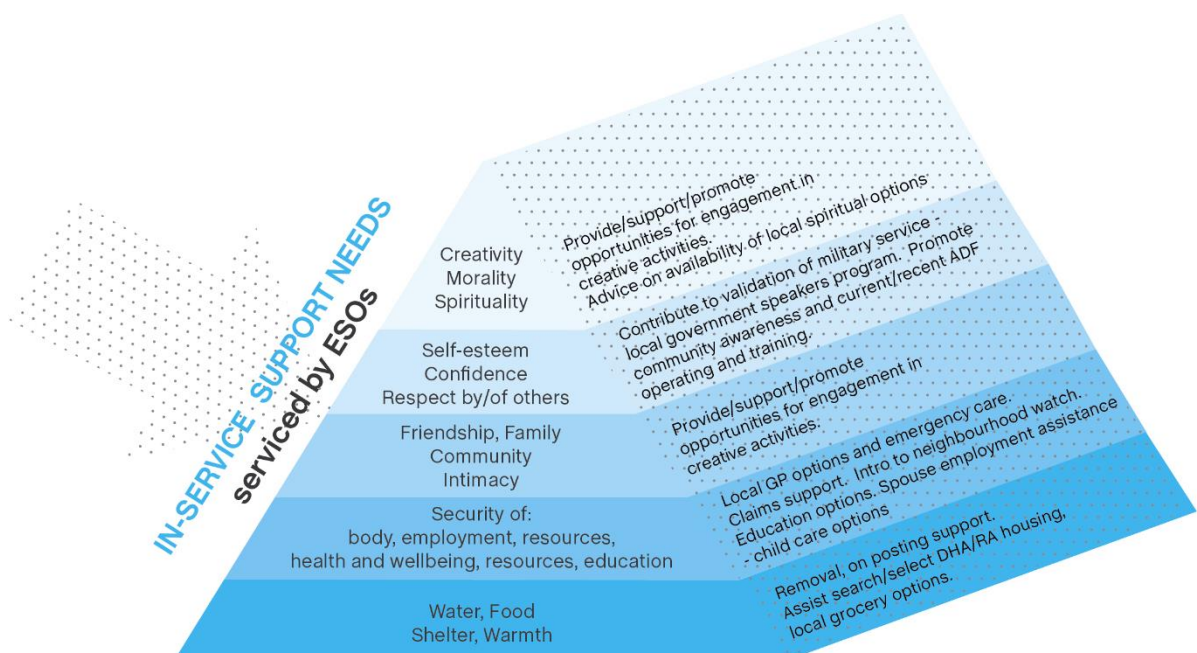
IN-SERVICE SUPPORT NEEDS
serviced by ESOs

Creativity
Morality
Spirituality

Provide/support/promote opportunities for engagement in creative activities. Advice on availability of local spiritual options

Self-esteem
Confidence
Respect by/of others

Contribute to validation of military service - local government speakers program. Promote community awareness and current/recent ADF operating and training.

Friendship, Family
Community
Intimacy

Provide/support/promote opportunities for engagement in creative activities.

Security of:
body, employment, resources,
health and wellbeing, resources, education

Local GP options and emergency care. Claims support. Intro to neighbourhood watch. Education options. Spouse employment assistance - child care options

Water, Food
Shelter, Warmth

Removal, on posting support. Assist search/select DHA/RA housing, local grocery options.